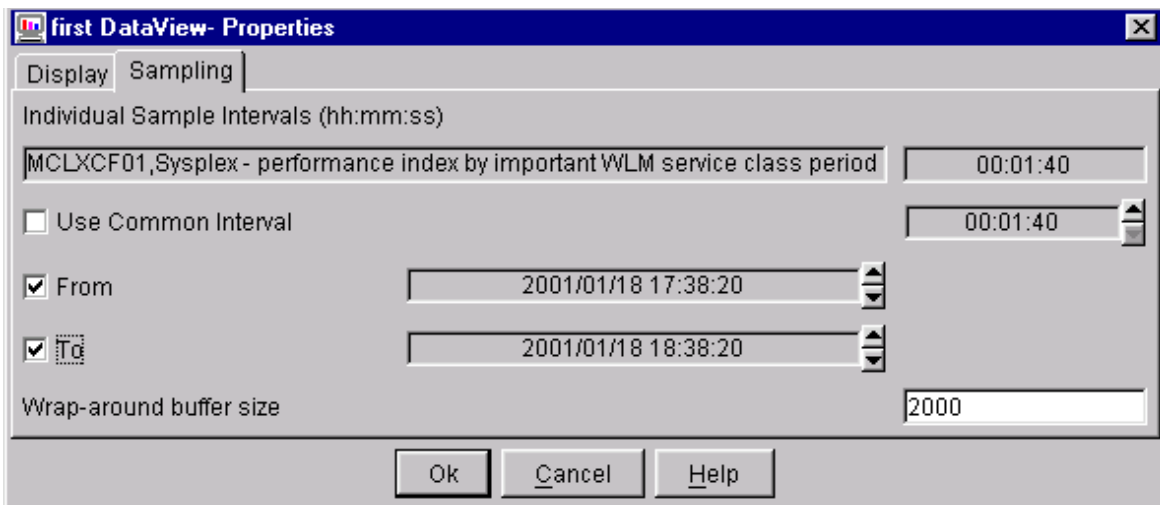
first DataView- Properties

Display Sampling

Individual Sample Intervals (hh:mm:ss)

MCLXCF01,Sysplex - performance index by important WLM service class period 00:01:40

Use Common Interval 00:01:40

From 2001/01/18 17:38:20

To 2001/01/18 18:38:20

Wrap-around buffer size 2000

Ok Cancel Help